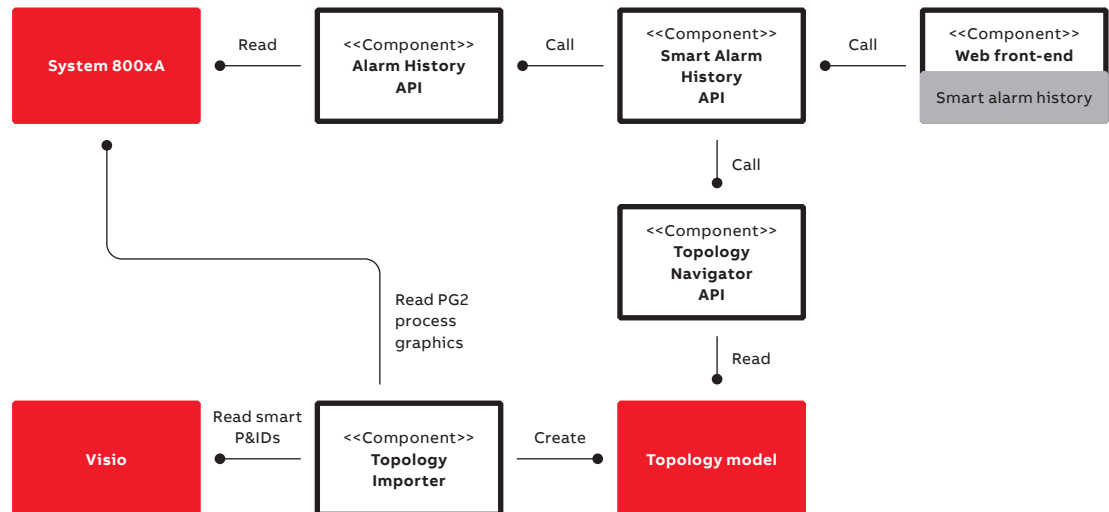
System 800xA

Read

<<Component>>
Alarm History
API

Call

<<Component>>
Smart Alarm
History
API

Call

<<Component>>
Web front-end

Smart alarm history

Call

<<Component>>
Topology
Navigator
API

Read PG2
process
graphics

Read

Visio

Read smart
P&IDs

<<Component>>
Topology
Importer

Create

Topology model